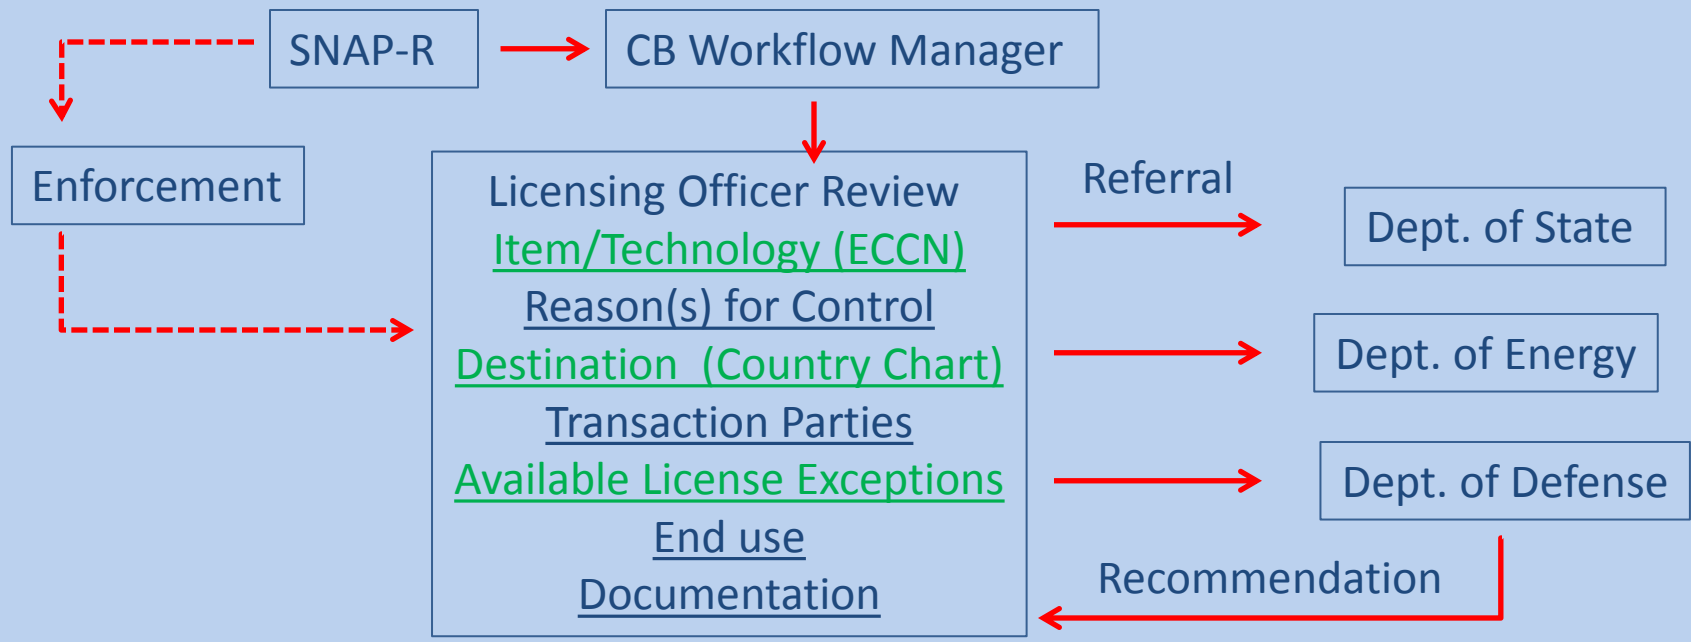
SNAP-R

CB Workflow Manager

Enforcement

Licensing Officer Review
Item/Technology (ECCN)
Reason(s) for Control
Destination (Country Chart)
Transaction Parties
Available License Exceptions
End use
Documentation

Referral

Dept. of State

Dept. of Energy

Dept. of Defense

Recommendation